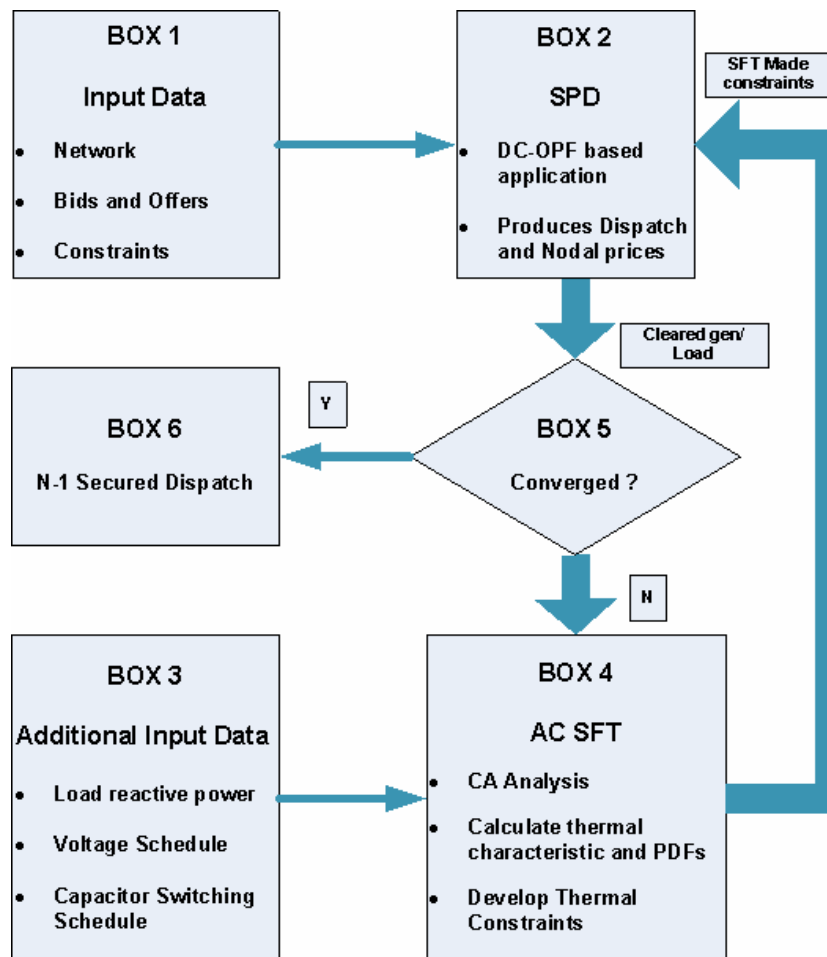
BOX 1

Input Data

- Network
- Bids and Offers
- Constraints

BOX 2

SPD

- DC-OPF based application
- Produces Dispatch and Nodal prices

SFT Made constraints

Cleared gen/ Load

BOX 6

N-1 Secured Dispatch

Y

BOX 5

Converged ?

N

BOX 3

Additional Input Data

- Load reactive power
- Voltage Schedule
- Capacitor Switching Schedule

BOX 4

AC SFT

- CA Analysis
- Calculate thermal characteristic and PDFs
- Develop Thermal Constraints